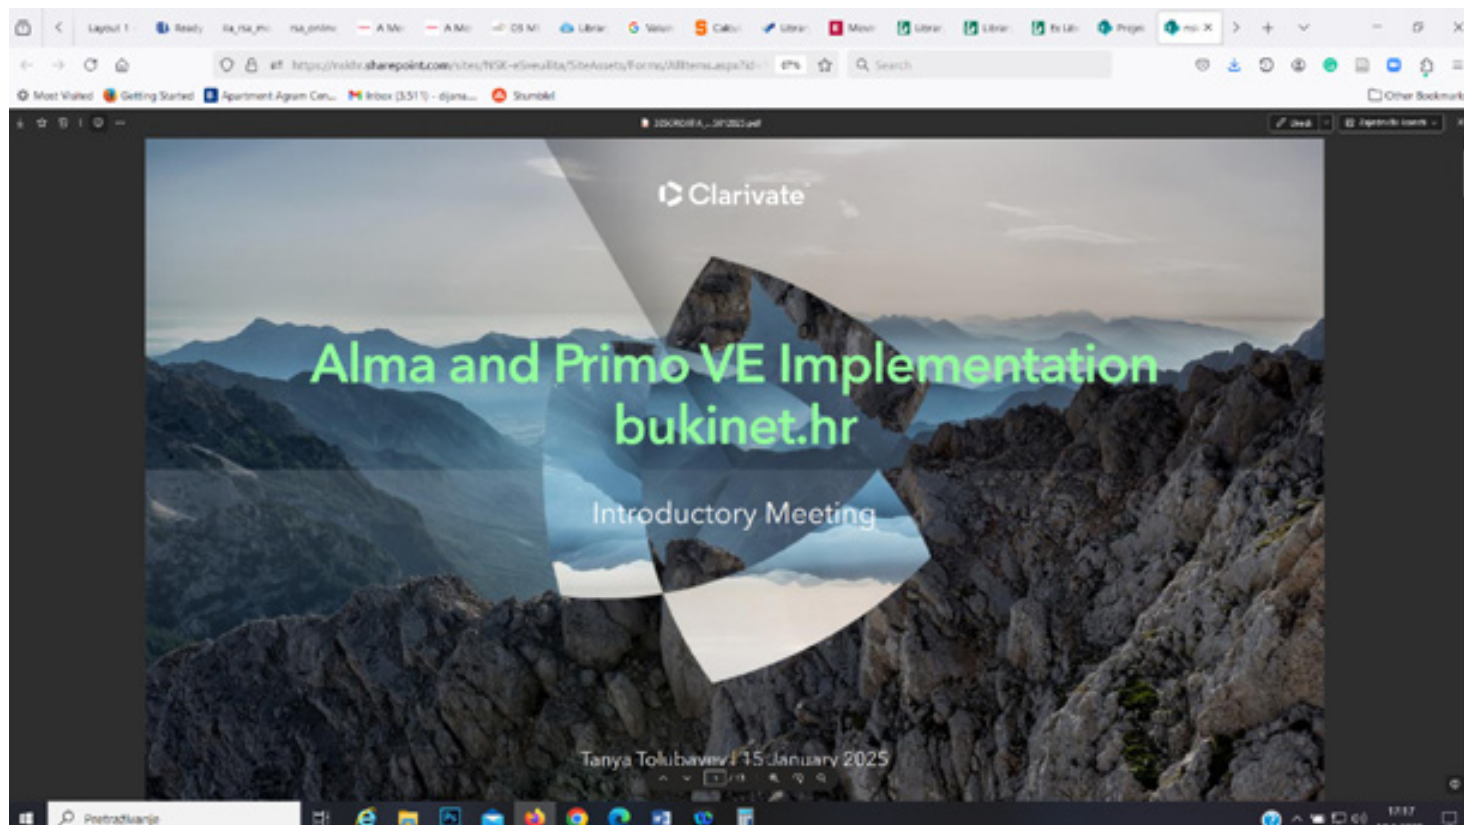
Layout 1 | Ready | rsa_rsa_m | rsa_online | A M | A M | OS M | Librar | Valun | Calcu | Librar | Movi | Librar | Librar | Bz Lib | Progr | nsi

https://nsk.sharepoint.com/sites/NSK-eSveulita/SiteAssets/Forms/AllItems.aspx?id=

Search

Most Visited | Getting Started | Apartment Agram Cen... | Inbox (3,511) - djana... | Stumble!

Other Bookmarks

Clarivate

Alma and Primo VE Implementation bukinet.hr

Introductory Meeting

Tanya Tolubaev | 15 January 2025

Pretraživanje

17:17